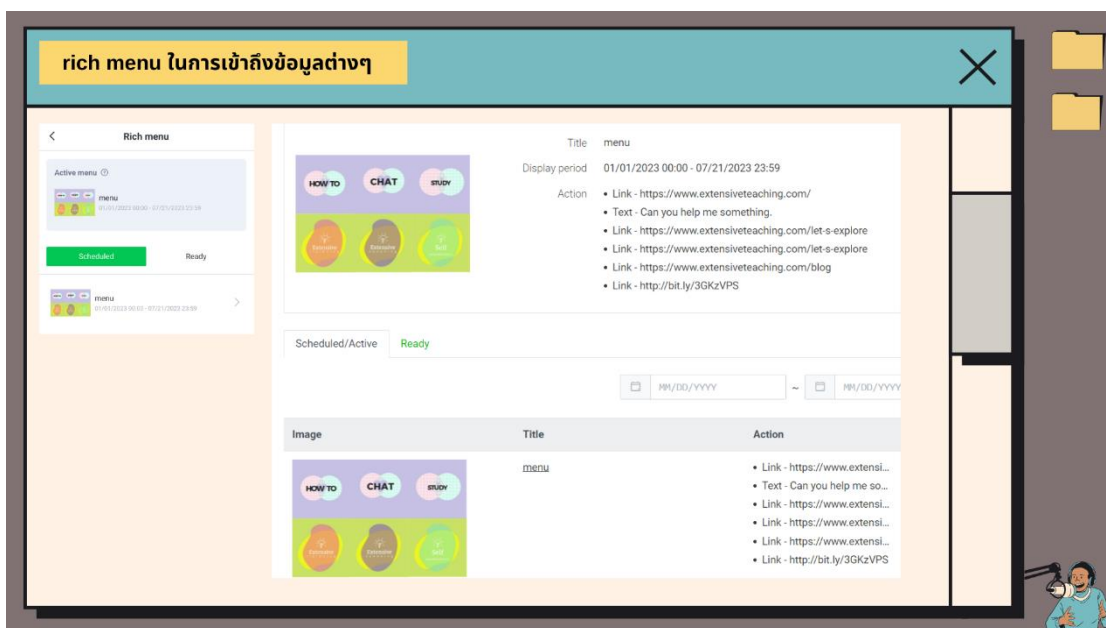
rich menu ในการเข้าถึงข้อมูลต่างๆ

Rich menu

Active menu

menu
01/01/2023 00:00 - 07/21/2023 23:59

Scheduled

Ready

menu
01/01/2023 00:00 - 07/21/2023 23:59

HOW TO CHAT STUDY

Title menu

Display period 01/01/2023 00:00 - 07/21/2023 23:59

Action
• Link - https://www.extensiveteaching.com/
• Text - Can you help me something.
• Link - https://www.extensiveteaching.com/let-s-explore
• Link - https://www.extensiveteaching.com/let-s-explore
• Link - https://www.extensiveteaching.com/blog
• Link - http://bit.ly/3GKzVPS

Scheduled/Active Ready

MM/DD/YYYY ~ MM/DD/YYYY

| Image | Title | Action |
|---|---|---|
| HOW TO CHAT STUDY | menu | • Link - https://www.extensi... • Text - Can you help me so... • Link - https://www.extensi... • Link - https://www.extensi... • Link - https://www.extensi... • Link - http://bit.ly/3GKzVPS |